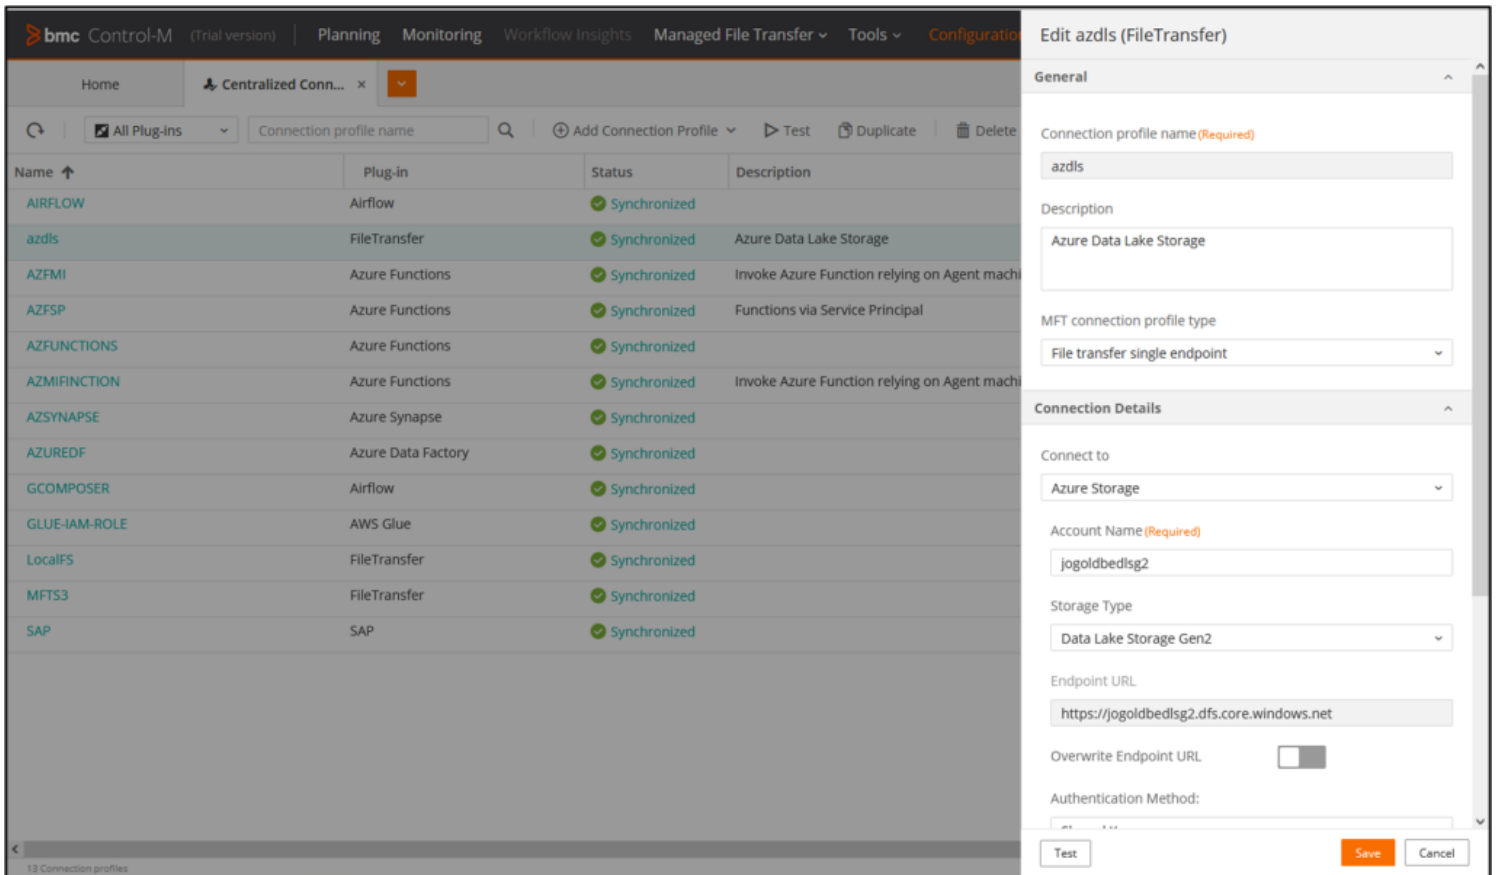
bmc Control-M (Trial version) Planning Monitoring Workflow Insights Managed File Transfer Tools Configuratio

Home Centralized Conn... ×

All Plug-ins Connection profile name Add Connection Profile Test Duplicate Delete

| Name | Plug-in | Status | Description |
|---|---|---|---|
| AIRFLOW | Airflow | Synchronized | |
| azdls | FileTransfer | Synchronized | Azure Data Lake Storage |
| AZFMI | Azure Functions | Synchronized | Invoke Azure Function relying on Agent machi |
| AZFSP | Azure Functions | Synchronized | Functions via Service Principal |
| AZFUNCTIONS | Azure Functions | Synchronized | |
| AZMIFINCTION | Azure Functions | Synchronized | Invoke Azure Function relying on Agent machi |
| AZSYNAPSE | Azure Synapse | Synchronized | |
| AZUREDF | Azure Data Factory | Synchronized | |
| GCOMPOSER | Airflow | Synchronized | |
| GLUE-IAM-ROLE | AWS Glue | Synchronized | |
| LocalFS | FileTransfer | Synchronized | |
| MFTS3 | FileTransfer | Synchronized | |
| SAP | SAP | Synchronized | |

13 Connection profiles

Edit azdls (FileTransfer)

General

Connection profile name (Required)
azdls

Description
Azure Data Lake Storage

MFT connection profile type
File transfer single endpoint

Connection Details

Connect to
Azure Storage

Account Name (Required)
jogoldbedlsg2

Storage Type
Data Lake Storage Gen2

Endpoint URL
https://jogoldbedlsg2.dfs.core.windows.net

Overwrite Endpoint URL

Authentication Method:
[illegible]

Test Save Cancel